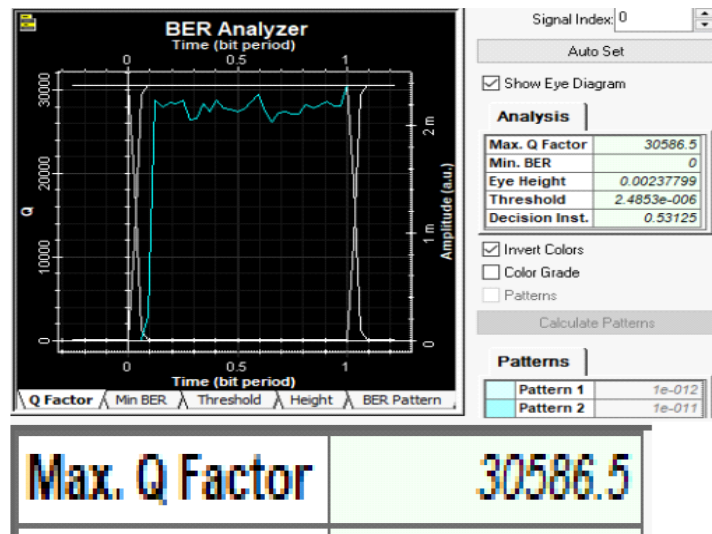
BER Analyzer

Time (bit period)

0 0.5 1

30000

20000

10000

0

Q

2 m

1 m

0

Amplitude (a.u.)

0 0.5 1

Time (bit period)

Q Factor | Min BER | Threshold | Height | BER Pattern

Signal Index: 0

Auto Set

Show Eye Diagram

Analysis

| Max. Q Factor | 30586.5 |
|---|---|
| Min. BER | 0 |
| Eye Height | 0.00237799 |
| Threshold | 2.4853e-006 |
| Decision Inst. | 0.53125 |

Invert Colors

Color Grade

Patterns

Calculate Patterns

Patterns

| | Pattern 1 | 1e-012 |
|---|---|---|
| | Pattern 2 | 1e-011 |

| Max. Q Factor | 30586.5 |
|---|---|